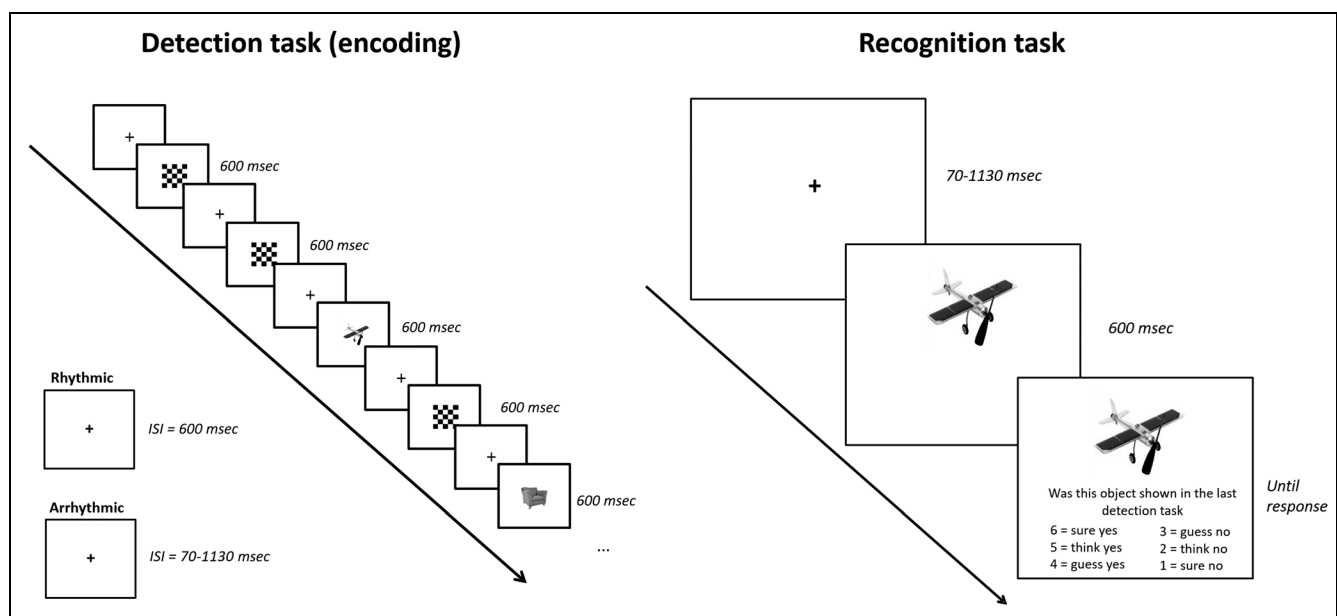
Detection task (encoding)

+

600 msec

+

600 msec

+

600 msec

+

600 msec

+

600 msec

...

Rhythmic

+

ISI = 600 msec

Arrhythmic

+

ISI = 70-1130 msec

Recognition task

+

70-1130 msec

600 msec

Was this object shown in the last detection task

| | |
|---|---|
| 6 = sure yes | 3 = guess no |
| 5 = think yes | 2 = think no |
| 4 = guess yes | 1 = sure no |

Until response